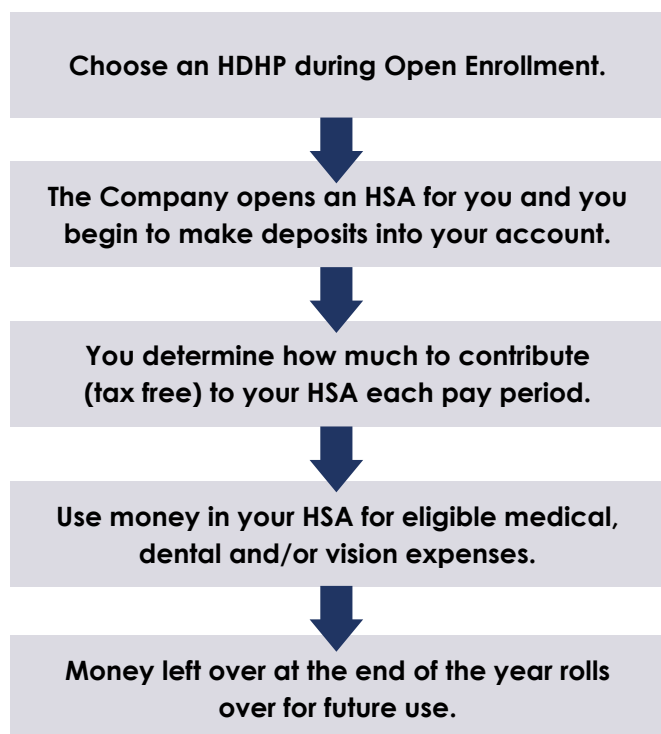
Choose an HDHP during Open Enrollment.

The Company opens an HSA for you and you begin to make deposits into your account.

You determine how much to contribute (tax free) to your HSA each pay period.

Use money in your HSA for eligible medical, dental and/or vision expenses.

Money left over at the end of the year rolls over for future use.